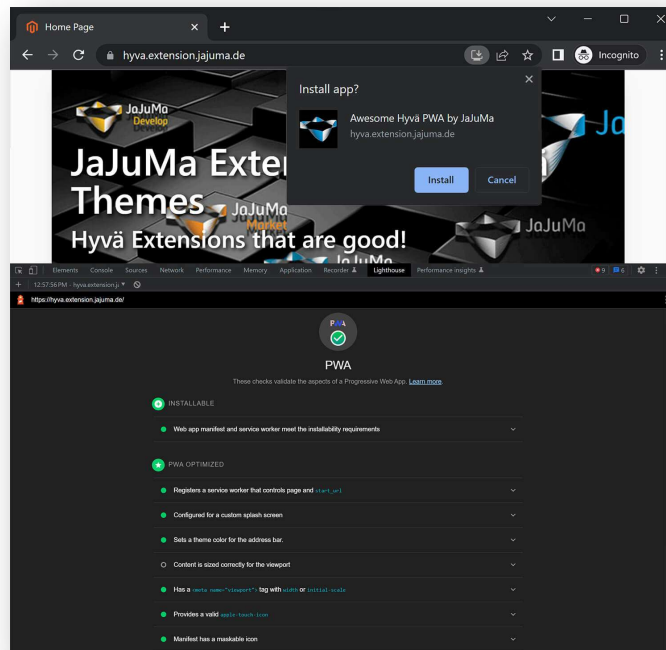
Home Page ×

hyva.extension.jajuma.de

Incognito

Install app?

Awesome Hyvä PWA by JaJuMa
hyva.extension.jajuma.de

Install Cancel

JaJuMa Develop

JaJuMa Exten
Themes
JaJuMa Market
Hyvä Extensions that are good!

JaJuMa

Elements Console Sources Network Performance Memory Application Recorder Lighthouse Performance insights

9 6

12:57:56 PM - hyva.extension.ja

https://hyva.extension.jajuma.de/

PWA

PWA

These checks validate the aspects of a Progressive Web App. Learn more.

INSTALLABLE

Web app manifest and service worker meet the installability requirements

PWA OPTIMIZED

Registers a service worker that controls page and start_url

Configured for a custom splash screen

Sets a theme color for the address bar.

Content is sized correctly for the viewport

Has a <meta name="viewport"> tag with width or initial-scale

Provides a valid apple-touch-icon

Manifest has a maskable icon